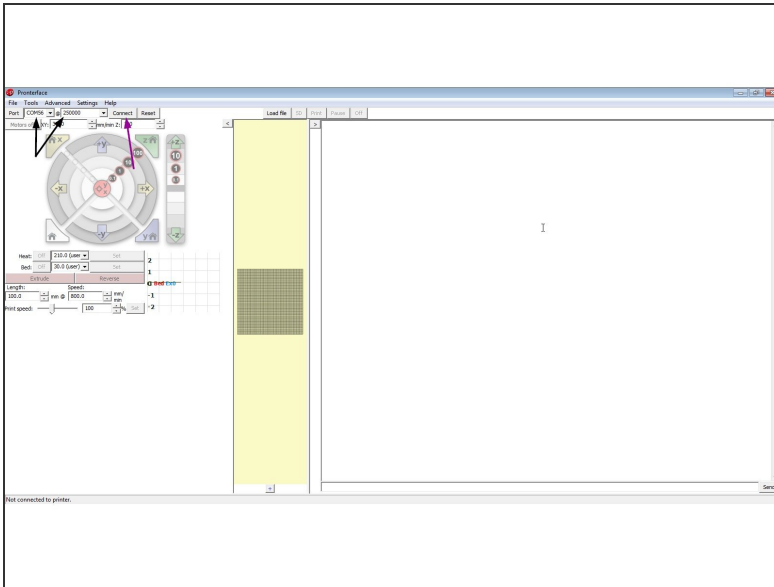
Pronterface

File Tools Advanced Settings Help

Port COM56 @ 250000 Connect Reset

Motors off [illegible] mm/min Z: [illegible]

Load file SD Print Pause Off

Heat: Off 210.0 (user) Set

Bed: Off 30.0 (user) Set

Extrude Reverse

Length: Speed:

100.0 mm @ 800.0 mm/min

Print speed: 100 % Set

2

1

0 Bed EX0

-1

-2

Send

Not connected to printer.